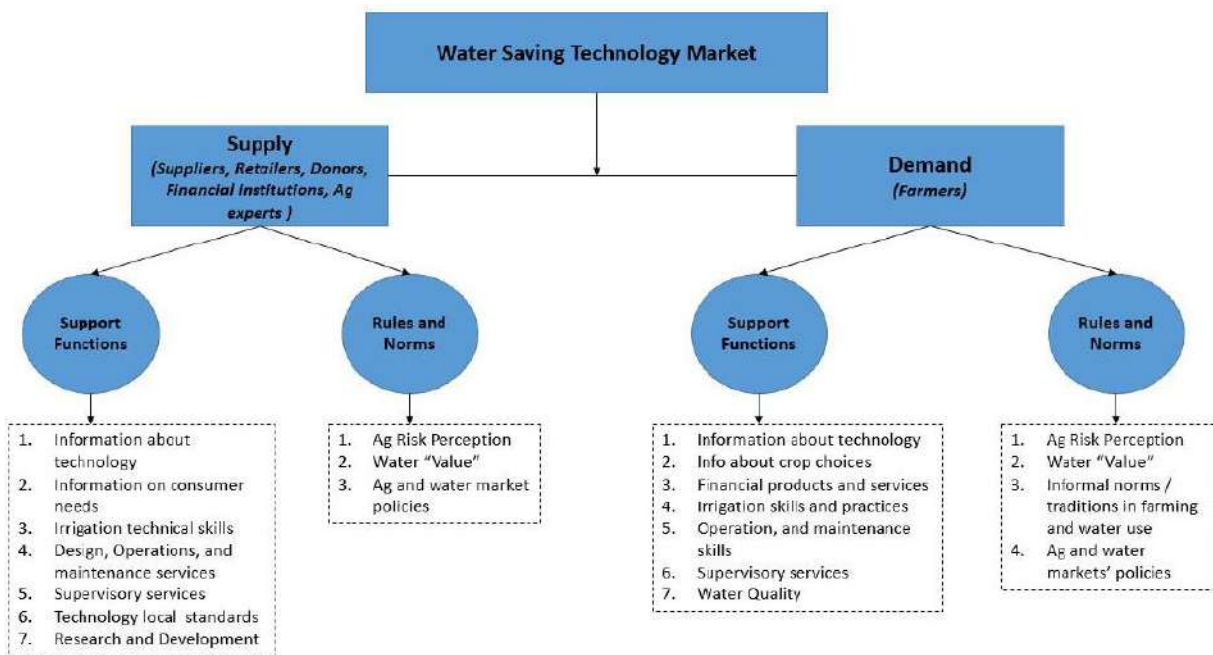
Water Saving Technology Market

Supply
(Suppliers, Retailers, Donors, Financial Institutions, Ag experts )

Demand
(Farmers)

Support Functions

Rules and Norms

Support Functions

Rules and Norms

1. Information about technology
2. Information on consumer needs
3. Irrigation technical skills
4. Design, Operations, and maintenance services
5. Supervisory services
6. Technology local standards
7. Research and Development

1. Ag Risk Perception
2. Water "Value"
3. Ag and water market policies

1. Information about technology
2. Info about crop choices
3. Financial products and services
4. Irrigation skills and practices
5. Operation, and maintenance skills
6. Supervisory services
7. Water Quality

1. Ag Risk Perception
2. Water "Value"
3. Informal norms / traditions in farming and water use
4. Ag and water markets' policies